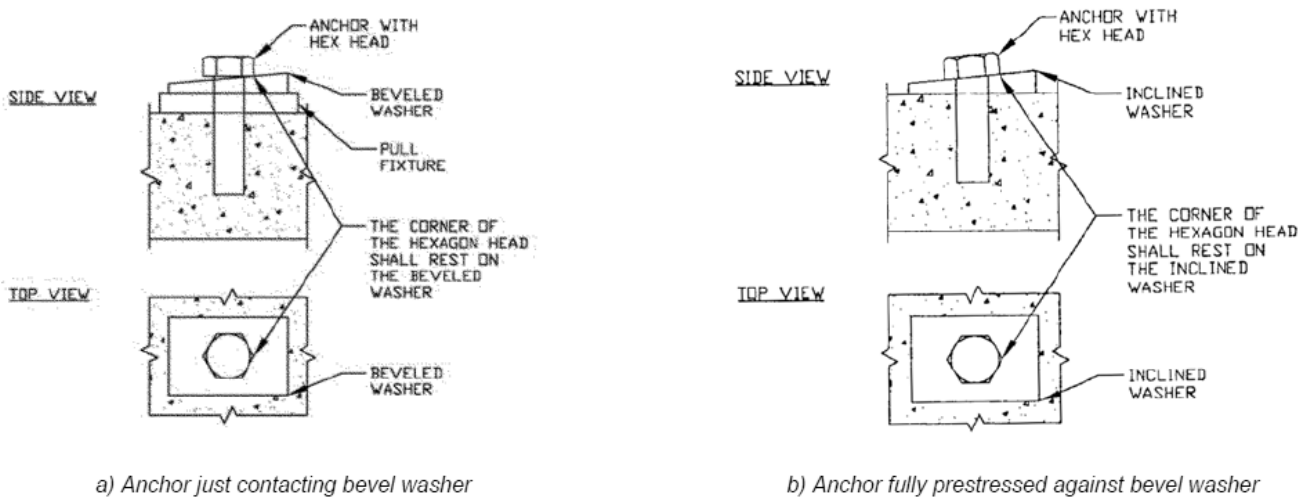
SIDE VIEW

ANCHOR WITH HEX HEAD

BEVELED WASHER

PULL FIXTURE

THE CORNER OF THE HEXAGON HEAD SHALL REST ON THE BEVELED WASHER

TOP VIEW

BEVELED WASHER

a) Anchor just contacting bevel washer

SIDE VIEW

ANCHOR WITH HEX HEAD

INCLINED WASHER

THE CORNER OF THE HEXAGON HEAD SHALL REST ON THE INCLINED WASHER

TOP VIEW

INCLINED WASHER

b) Anchor fully prestressed against bevel washer